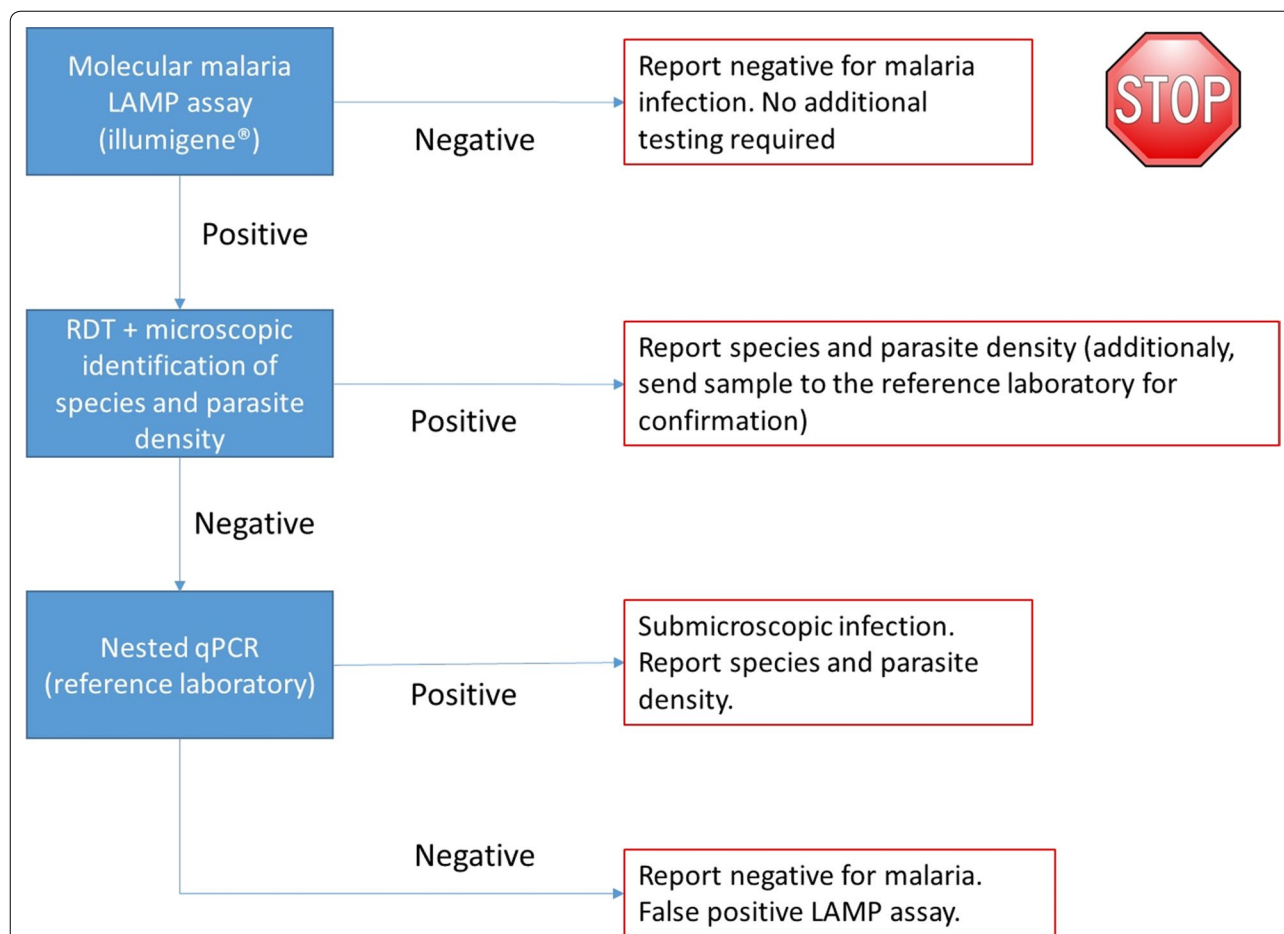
Molecular malaria LAMP assay (illumigene®)

Negative

Report negative for malaria infection. No additional testing required

STOP

Positive

RDT + microscopic identification of species and parasite density

Positive

Report species and parasite density (additionaly, send sample to the reference laboratory for confirmation)

Negative

Nested qPCR (reference laboratory)

Positive

Submicroscopic infection. Report species and parasite density.

Negative

Report negative for malaria. False positive LAMP assay.